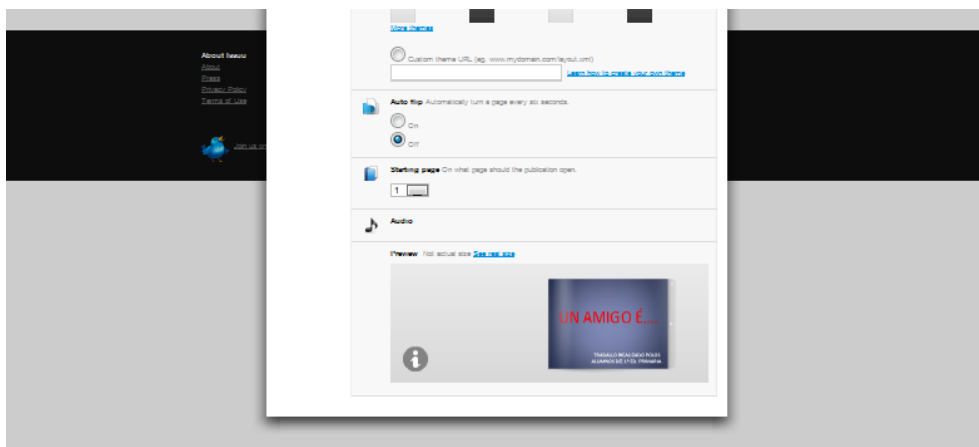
About Issuu
About
Press
Privacy Policy
Terms of Use

Join us on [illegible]

More themes

Custom theme URL (eg. www.mydomain.com/layout.xml)

Learn how to create your own theme

Auto flip Automatically turn a page every six seconds.

On

Off

Starting page On what page should the publication open.

1

Audio

Preview Not actual size See real size

UN AMIGO É....

TRABALLO REALIZADO POLOS ALUMNOS DE 1º DE PRIMARIA